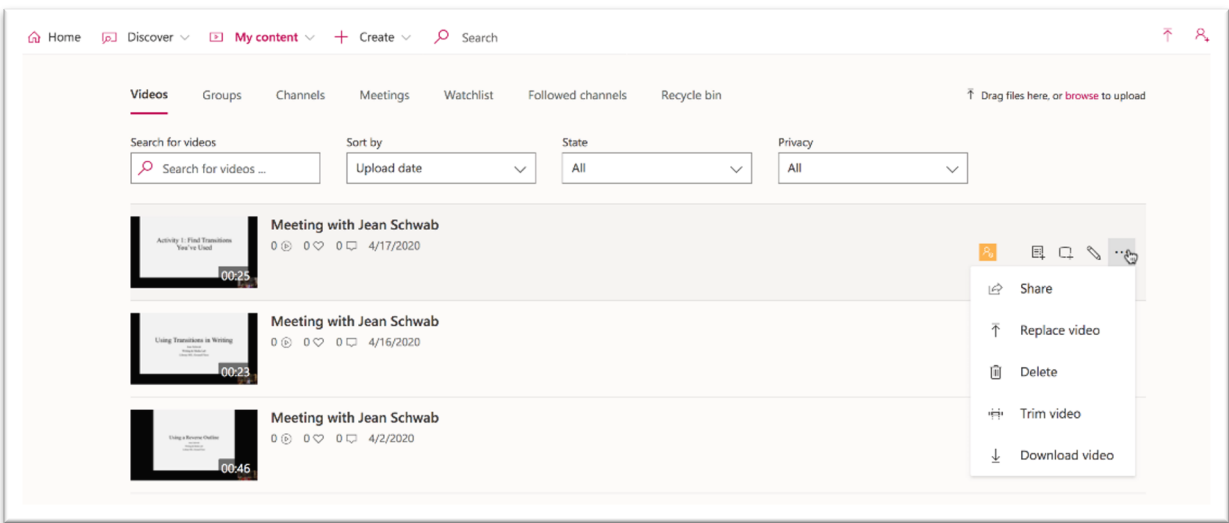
Home Discover My content Create Search

Videos Groups Channels Meetings Watchlist Followed channels Recycle bin

Drag files here, or browse to upload

Search for videos
Search for videos ...

Sort by
Upload date

State
All

Privacy
All

Activity 1: Find Transitions You've Used
00:25
Meeting with Jean Schwab
0 0 0 4/17/2020

Using Transitions in Writing
00:23
Meeting with Jean Schwab
0 0 0 4/16/2020

Using a Reverse Outline
00:46
Meeting with Jean Schwab
0 0 0 4/2/2020

Share
Replace video
Delete
Trim video
Download video